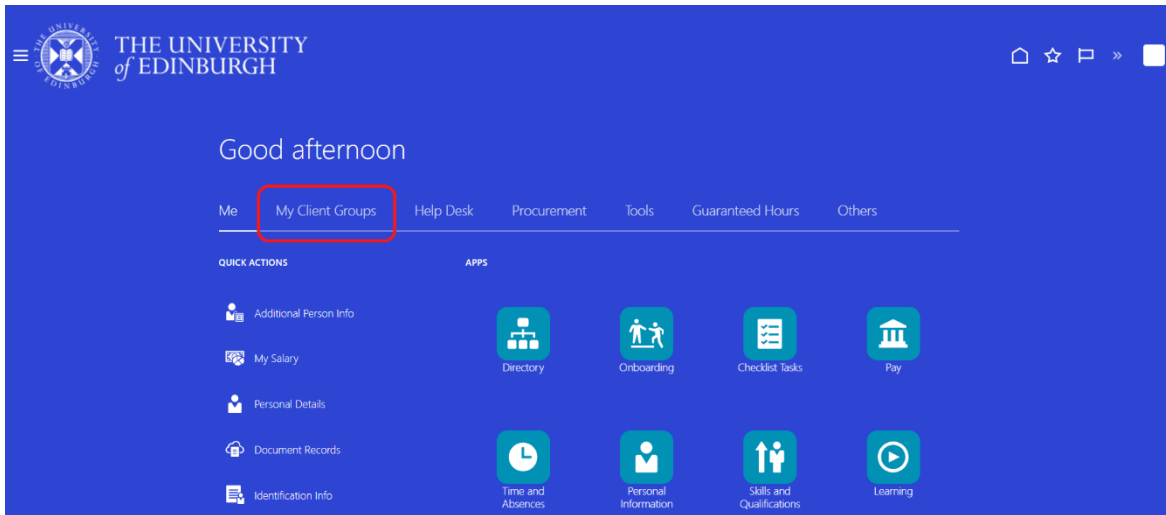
THE UNIVERSITY of EDINBURGH

Good afternoon

Me | My Client Groups | Help Desk | Procurement | Tools | Guaranteed Hours | Others

QUICK ACTIONS

Additional Person Info

My Salary

Personal Details

Document Records

Identification Info

APPS

Directory

Onboarding

Checklist Tasks

Pay

Time and Absences

Personal Information

Skills and Qualifications

Learning